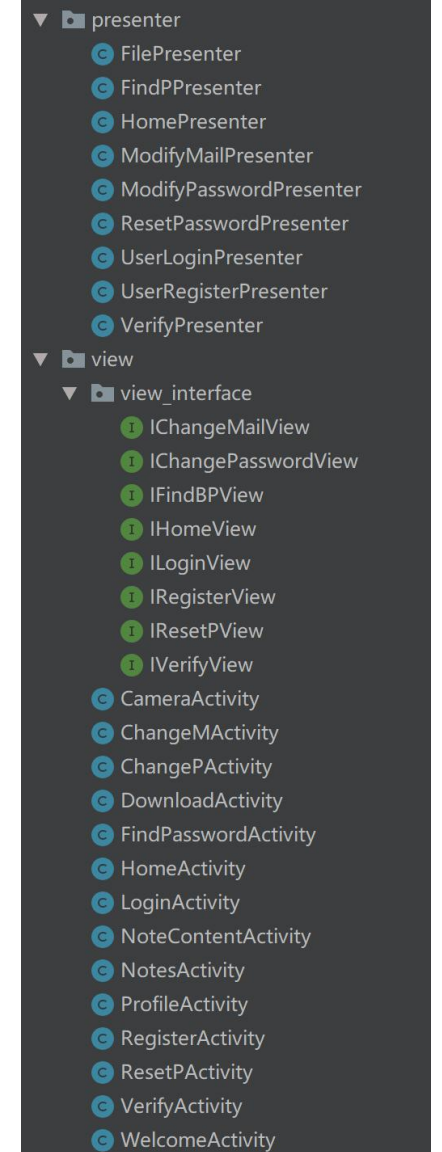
presenter
FilePresenter
FindPPresenter
HomePresenter
ModifyMailPresenter
ModifyPasswordPresenter
ResetPasswordPresenter
UserLoginPresenter
UserRegisterPresenter
VerifyPresenter
view
view_interface
IChangeMailView
IChangePasswordView
IFindBPView
IHomeView
ILoginView
IRegisterView
IResetPView
IVerifyView
CameraActivity
ChangeMActivity
ChangePActivity
DownloadActivity
FindPasswordActivity
HomeActivity
LoginActivity
NoteContentActivity
NotesActivity
ProfileActivity
RegisterActivity
ResetPActivity
VerifyActivity
WelcomeActivity